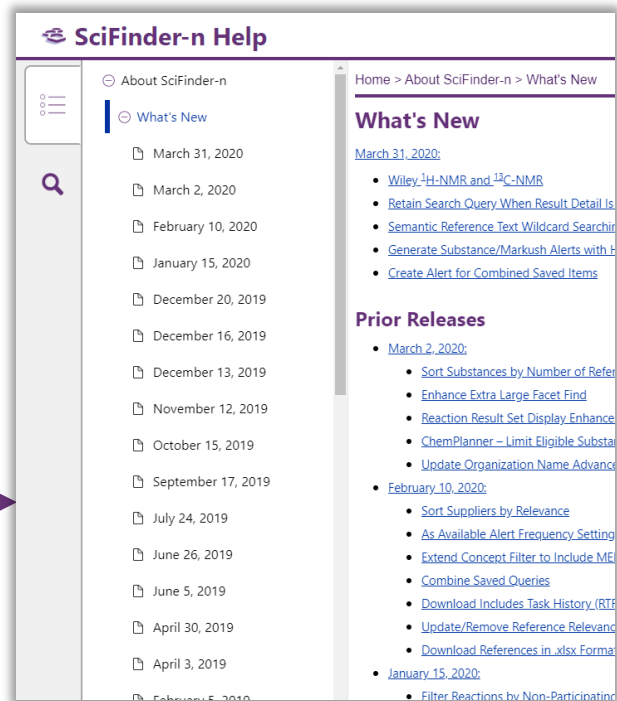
SciFinder-n Help

About SciFinder-n
What's New
March 31, 2020
March 2, 2020
February 10, 2020
January 15, 2020
December 20, 2019
December 16, 2019
December 13, 2019
November 12, 2019
October 15, 2019
September 17, 2019
July 24, 2019
June 26, 2019
June 5, 2019
April 30, 2019
April 3, 2019
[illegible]

Home > About SciFinder-n > What's New

What's New

March 31, 2020:

- Wiley $^{1}$H-NMR and $^{13}$C-NMR
- Retain Search Query When Result Detail Is
- Semantic Reference Text Wildcard Searchin
- Generate Substance/Markush Alerts with H
- Create Alert for Combined Saved Items

Prior Releases

- March 2, 2020:
  - Sort Substances by Number of Refer
  - Enhance Extra Large Facet Find
  - Reaction Result Set Display Enhance
  - ChemPlanner – Limit Eligible Substa
  - Update Organization Name Advance
- February 10, 2020:
  - Sort Suppliers by Relevance
  - As Available Alert Frequency Setting
  - Extend Concept Filter to Include ME
  - Combine Saved Queries
  - Download Includes Task History (RT
  - Update/Remove Reference Relevanc
  - Download References in .xlsx Forma
- January 15, 2020:
  - Filter Reactions by Non-Participatin